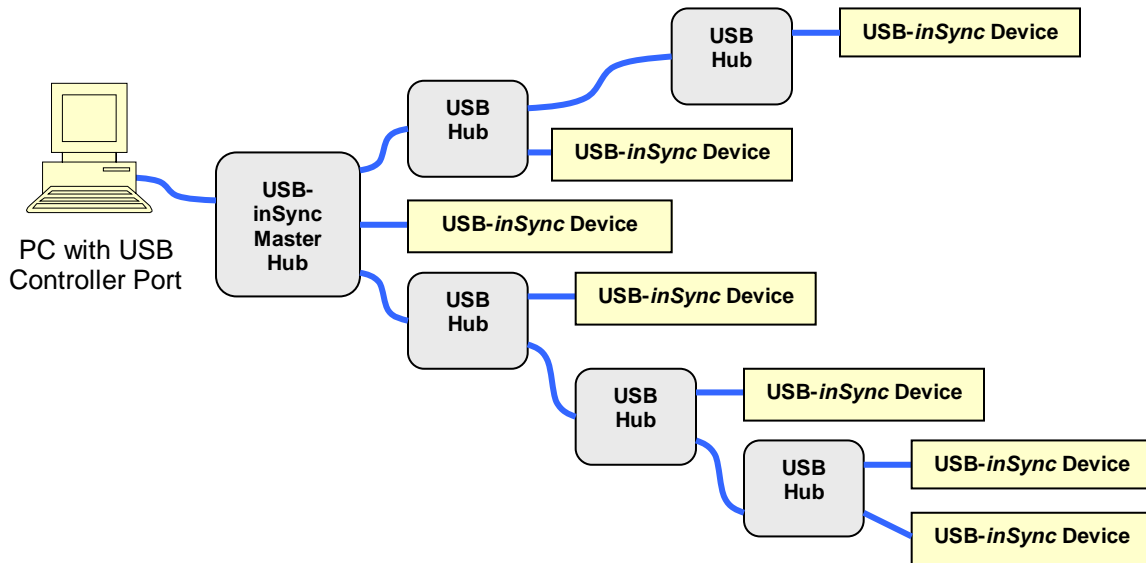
USB Hub

USB-inSync Device

USB Hub

USB-inSync Device

PC with USB Controller Port

USB-inSync Master Hub

USB-inSync Device

USB Hub

USB-inSync Device

USB Hub

USB-inSync Device

USB Hub

USB-inSync Device

USB-inSync Device